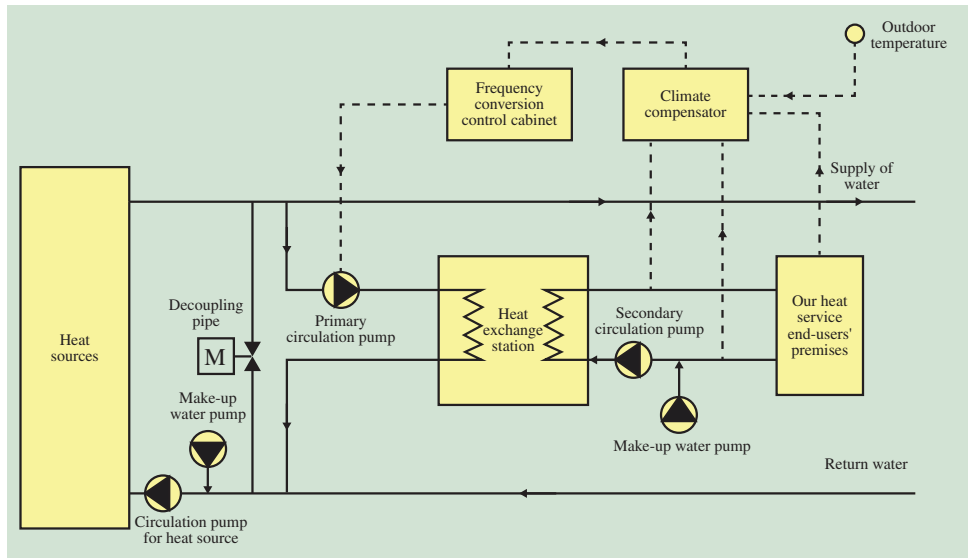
Outdoor temperature

Frequency conversion control cabinet

Climate compensator

Supply of water

Heat sources

Decoupling pipe

M

Primary circulation pump

Heat exchange station

Secondary circulation pump

Our heat service end-users' premises

Make-up water pump

Make-up water pump

Return water

Circulation pump for heat source